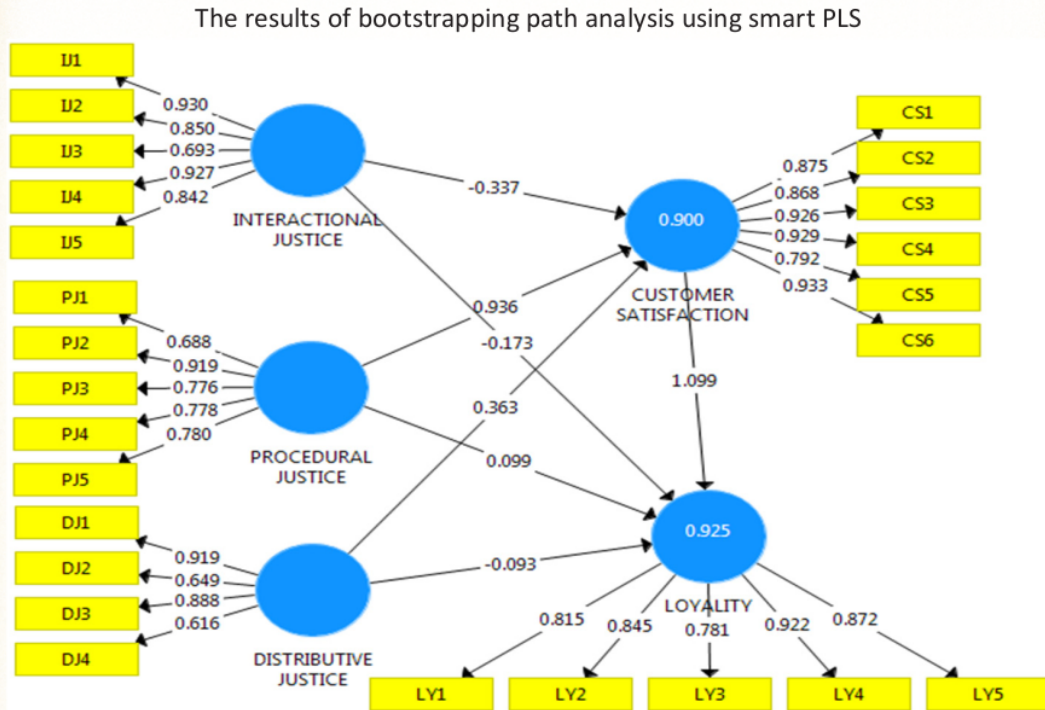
The results of bootstrapping path analysis using smart PLS

IJ1
IJ2
IJ3
IJ4
IJ5
0.930
0.850
0.693
0.927
0.842
INTERACTIONAL JUSTICE

PJ1
PJ2
PJ3
PJ4
PJ5
0.688
0.919
0.776
0.778
0.780
PROCEDURAL JUSTICE

DJ1
DJ2
DJ3
DJ4
0.919
0.649
0.888
0.616
DISTRIBUTIVE JUSTICE

-0.337
0.936
-0.173
0.363
0.099
-0.093

0.900
CUSTOMER SATISFACTION
0.875
0.868
0.926
0.929
0.792
0.933
CS1
CS2
CS3
CS4
CS5
CS6

1.099

0.925
LOYALITY
0.815
0.845
0.781
0.922
0.872
LY1
LY2
LY3
LY4
LY5